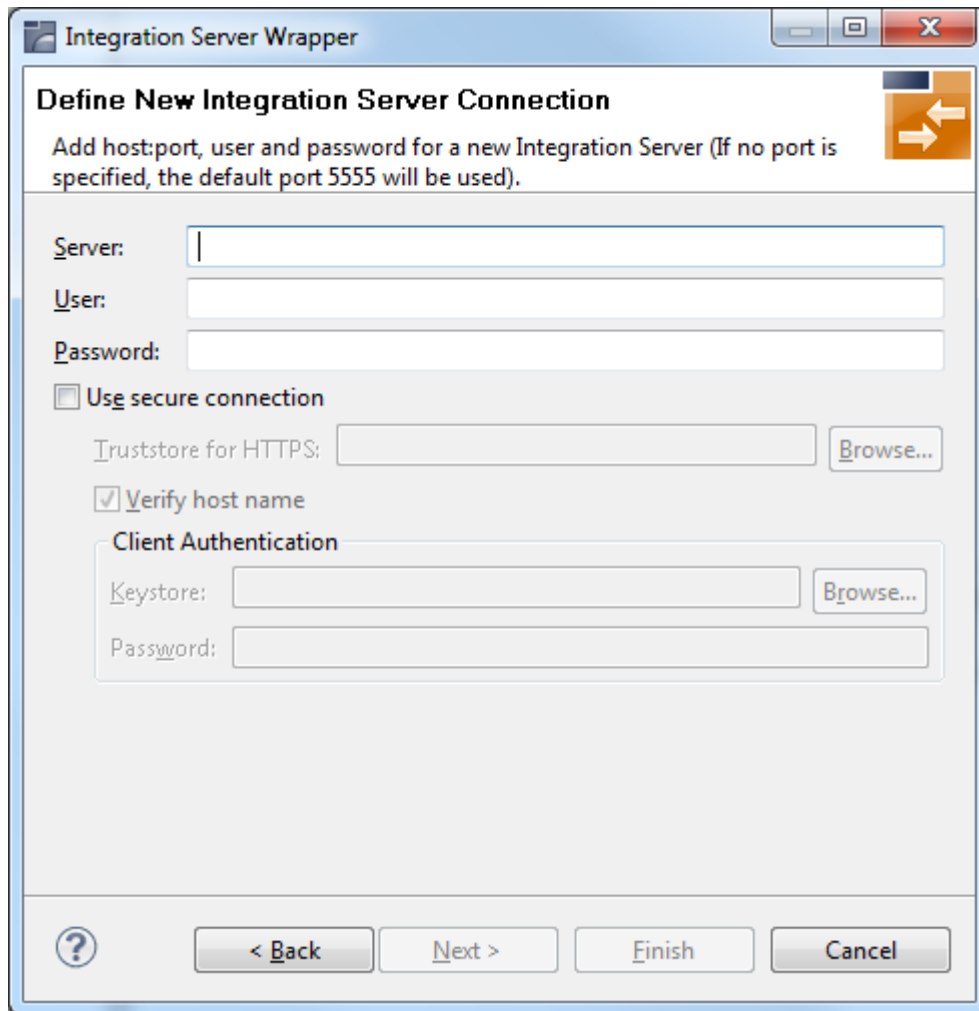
Integration Server Wrapper

Define New Integration Server Connection

Add host:port, user and password for a new Integration Server (If no port is specified, the default port 5555 will be used).

Server:

User:

Password:

Use secure connection

Truststore for HTTPS:

Browse...

Verify host name

Client Authentication

Keystore:

Browse...

Password:

?

< Back

Next >

Finish

Cancel